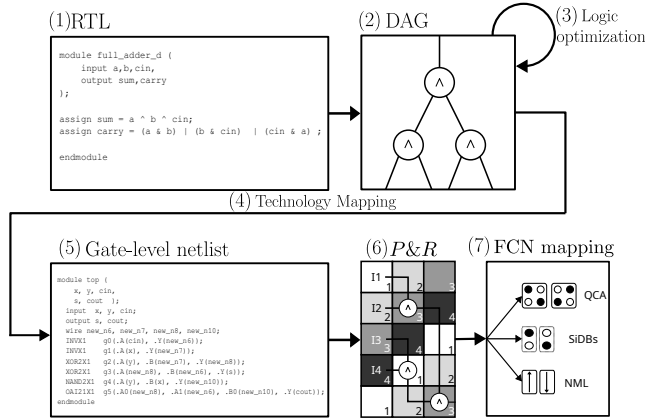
(1)RTL

module full_adder_d (
input a,b,cin,
output sum,carry
);

assign sum = a ^ b ^ cin;
assign carry = (a & b) | (b & cin) | (cin & a) ;

endmodule

(2) DAG

(3) Logic optimization

∧

∧

∧

(4) Technology Mapping

(5) Gate-level netlist

module top (
x, y, cin,
s, cout );
input x, y, cin;
output s, cout;
wire new_n6, new_n7, new_n8, new_n10;
INVX1 g0(.A(cin), .Y(new_n6));
INVX1 g1(.A(x), .Y(new_n7));
XOR2X1 g2(.A(y), .B(new_n7), .Y(new_n8));
XOR2X1 g3(.A(new_n8), .B(new_n6), .Y(s));
NAND2X1 g4(.A(y), .B(x), .Y(new_n10));
OAI21X1 g5(.A0(new_n8), .A1(new_n6), .B0(new_n10), .Y(cout));
endmodule

(6) $P\&R$

I1
1 2 3
I2
2 3 4
I3
3 4 1
I4
4 1 2
1 2 3

(7) FCN mapping

QCA

SiDBs

NML